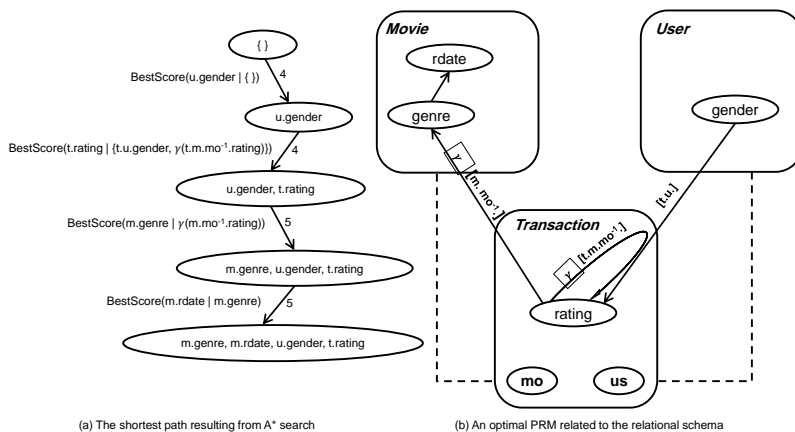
{ }

BestScore(u.gender | { })

4

u.gender

BestScore(t.rating | {t.u.gender, $\gamma$(t.m.mo$^{-1}$.rating)})

4

u.gender, t.rating

BestScore(m.genre | $\gamma$(m.mo$^{-1}$.rating))

5

m.genre, u.gender, t.rating

BestScore(m.rdate | m.genre)

5

m.genre, m.rdate, u.gender, t.rating

Movie

rdate

genre

User

gender

$\gamma$

[m. mo$^{-1}$.]

[t.u.]

Transaction

$\gamma$

[t.m.mo$^{-1}$.]

rating

mo

us

(a) The shortest path resulting from A* search

(b) An optimal PRM related to the relational schema